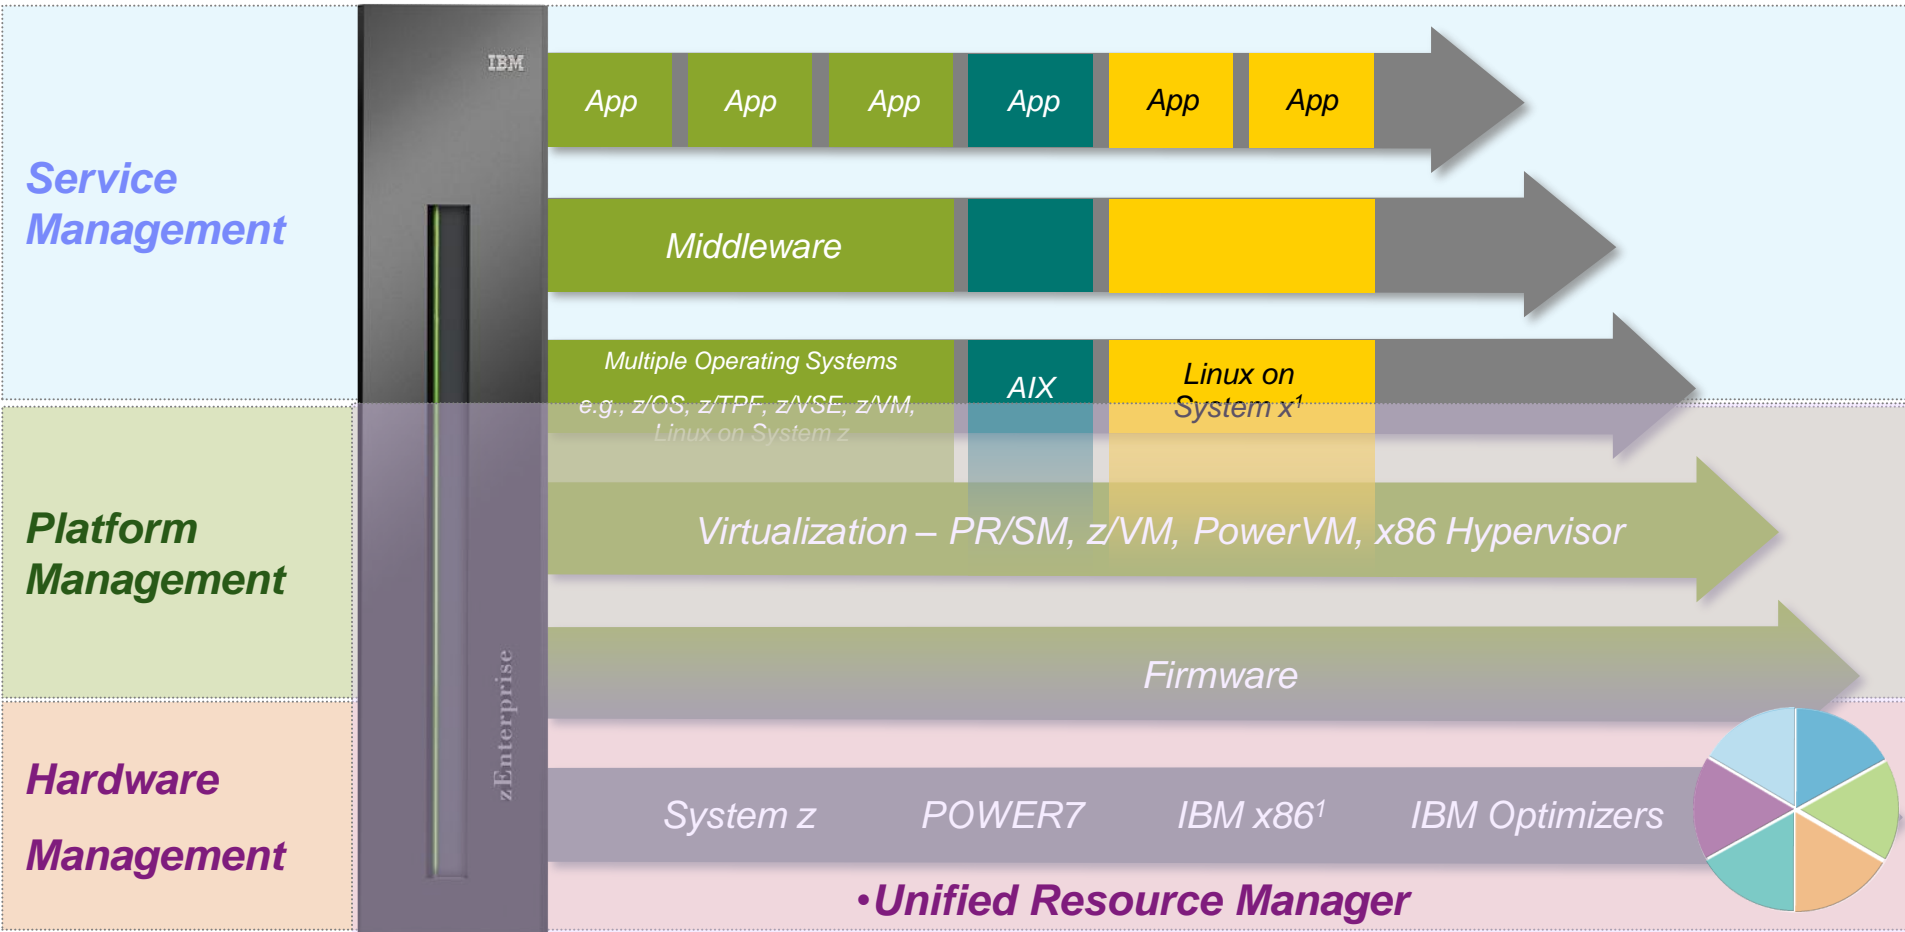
Service Management

IBM

App App App App App App

Middleware

Multiple Operating Systems e.g., z/OS, z/TPF, z/VSE, z/VM, Linux on System z

AIX

Linux on System x$^1$

Platform Management

Virtualization – PR/SM, z/VM, PowerVM, x86 Hypervisor

Firmware

zEnterprise

Hardware Management

System z POWER7 IBM x86$^1$ IBM Optimizers

•Unified Resource Manager